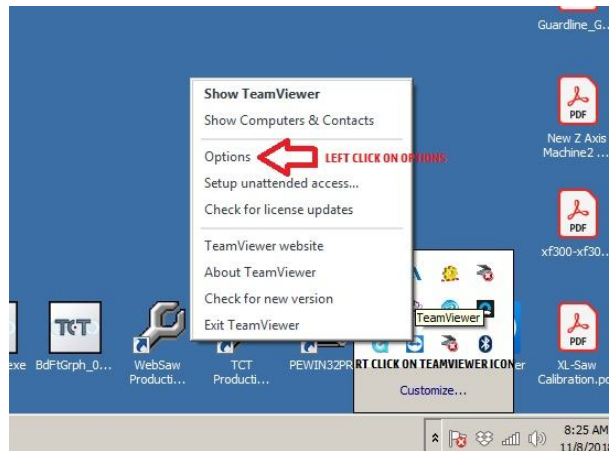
Guardline_G...

Show TeamViewer
Show Computers & Contacts
Options
LEFT CLICK ON OPTIONS
Setup unattended access...
Check for license updates
TeamViewer website
About TeamViewer
Check for new version
Exit TeamViewer

PDF
New Z Axis Machine2 ...

PDF
xf300-xf30...

TeamViewer

TCT

exe BdFtGrph_0... WebSaw Producti... TCT Producti... PEWIN32PR RT CLICK ON TEAMVIEWER ICON er

PDF
XL-Saw Calibration.pc

Customize...

8:25 AM
11/8/2018